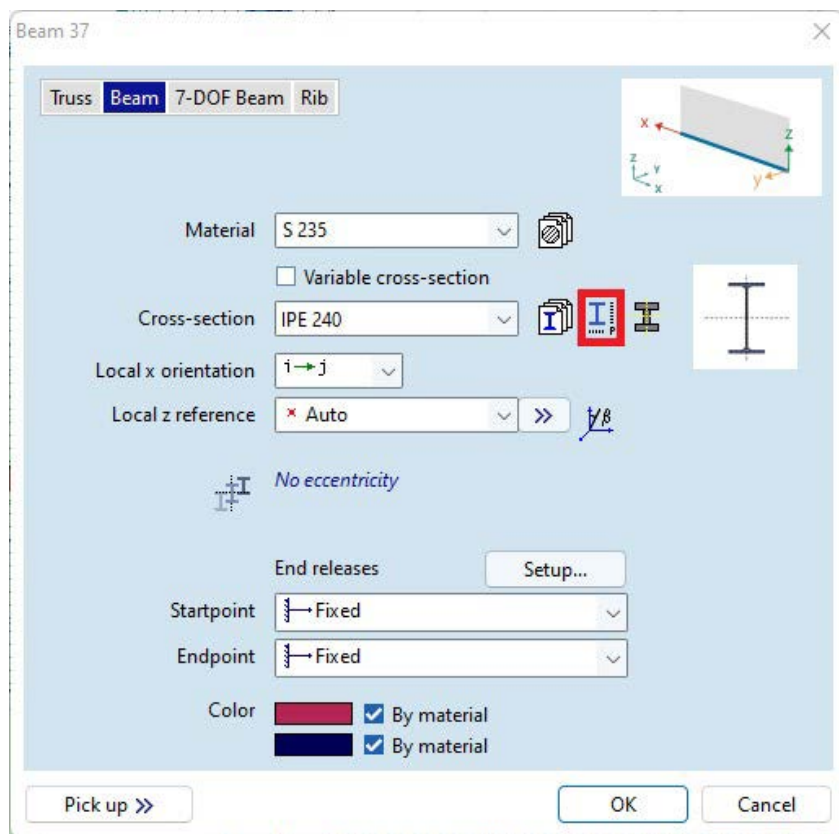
Beam 37

Truss Beam 7-DOF Beam Rib

x z z y x y

Material S 235

Variable cross-section

Cross-section IPE 240

Local x orientation i→j

Local z reference × Auto »

No eccentricity

End releases Setup...

Startpoint Fixed

Endpoint Fixed

Color By material

By material

Pick up » OK Cancel